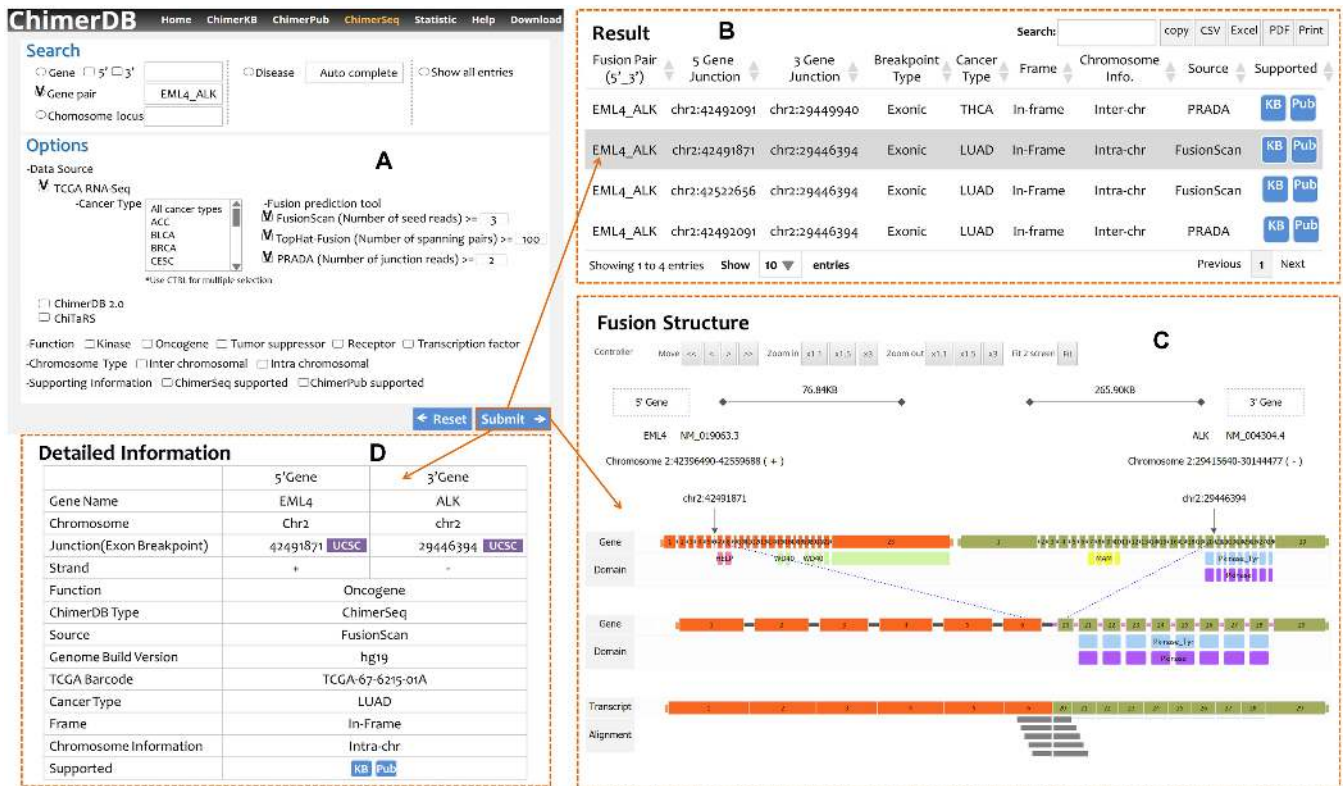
ChimerDB Home ChimerKB ChimerPub ChimerSeq Statistic Help Download

Search
Gene 5' 3'
Gene pair EML4_ALK
Chomosome locus
Disease Auto complete
Show all entries

Options
-Data Source
TCGA RNA-Seq
-Cancer Type
All cancer types
ACC
BLCA
BRCA
CESC
*Use CTRL for multiple selection
-Fusion prediction tool
FusionScan (Number of seed reads) >= 3
TopHat-Fusion (Number of spanning pairs) >= 100
PRADA (Number of junction reads) >= 2
ChimerDB 2.0
ChiTaRS
-Function Kinase Oncogene Tumor suppressor Receptor Transcription factor
-Chromosome Type Inter chromosomal Intra chromosomal
-Supporting Information ChimerSeq supported ChimerPub supported

A

Reset Submit

Result B Search: copy CSV Excel PDF Print

| Fusion Pair (5'_3') | 5 Gene Junction | 3 Gene Junction | Breakpoint Type | Cancer Type | Frame | Chromosome Info. | Source | Supported |
|---|---|---|---|---|---|---|---|---|
| EML4_ALK | chr2:42492091 | chr2:29449940 | Exonic | THCA | In-frame | Inter-chr | PRADA | KB Pub |
| EML4_ALK | chr2:42491871 | chr2:29446394 | Exonic | LUAD | In-Frame | Intra-chr | FusionScan | KB Pub |
| EML4_ALK | chr2:42522656 | chr2:29446394 | Exonic | LUAD | In-Frame | Intra-chr | FusionScan | KB Pub |
| EML4_ALK | chr2:42492091 | chr2:29446394 | Exonic | LUAD | In-Frame | Inter-chr | PRADA | KB Pub |

Showing 1 to 4 entries Show 10 entries Previous 1 Next

Fusion Structure C
Controller Move << < > >> Zoom in x1.1 x1.5 x3 Zoom out x1.1 x1.5 x3 Fit 2 screen Fit
5' Gene 76.84KB 265.90KB 3' Gene
EML4 NM_019063.3 ALK NM_004304.4
Chromosome 2:42396490-42559688 ( + ) Chromosome 2:29415640-30144477 ( - )
chr2:42491871 chr2:29446394
Gene
Domain
Gene
Domain
Pkinase_Tyr
Pkinase
Transcript
Alignment

Detailed Information D

| | 5'Gene | 3'Gene |
|---|---|---|
| Gene Name | EML4 | ALK |
| Chromosome | Chr2 | chr2 |
| Junction(Exon Breakpoint) | 42491871 UCSC | 29446394 UCSC |
| Strand | + | - |
| Function | Oncogene | |
| ChimerDB Type | ChimerSeq | |
| Source | FusionScan | |
| Genome Build Version | hg19 | |
| TCGA Barcode | TCGA-67-6215-01A | |
| Cancer Type | LUAD | |
| Frame | In-Frame | |
| Chromosome Information | Intra-chr | |
| Supported | KB Pub | |